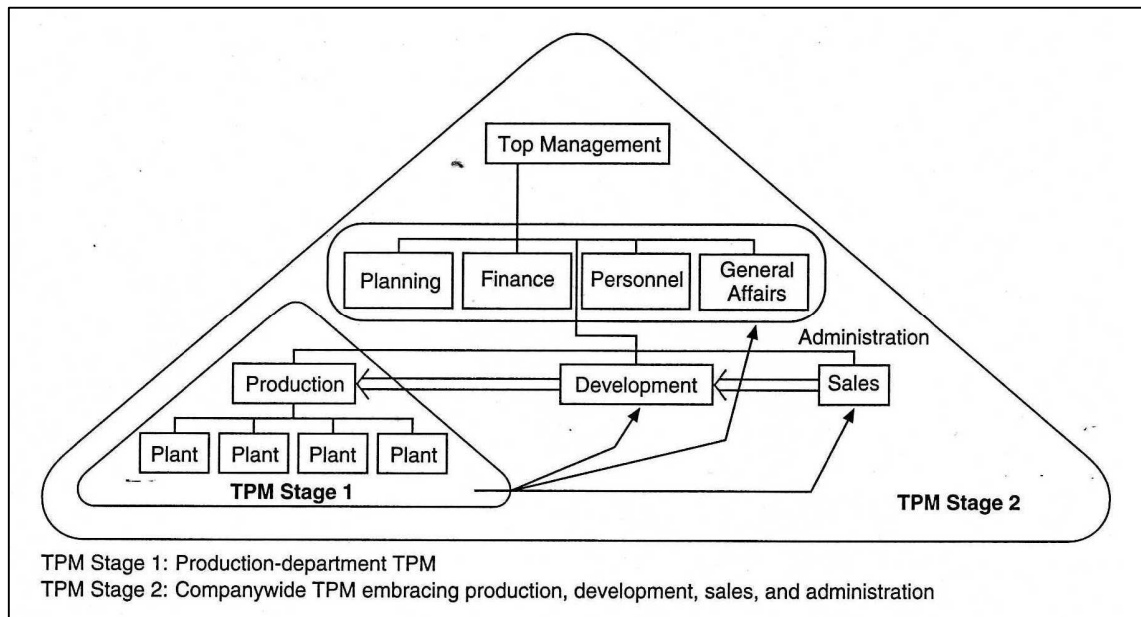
Top Management

Planning

Finance

Personnel

General Affairs

Administration

Production

Development

Sales

Plant

Plant

Plant

Plant

TPM Stage 1

TPM Stage 2

TPM Stage 1: Production-department TPM
TPM Stage 2: Companywide TPM embracing production, development, sales, and administration